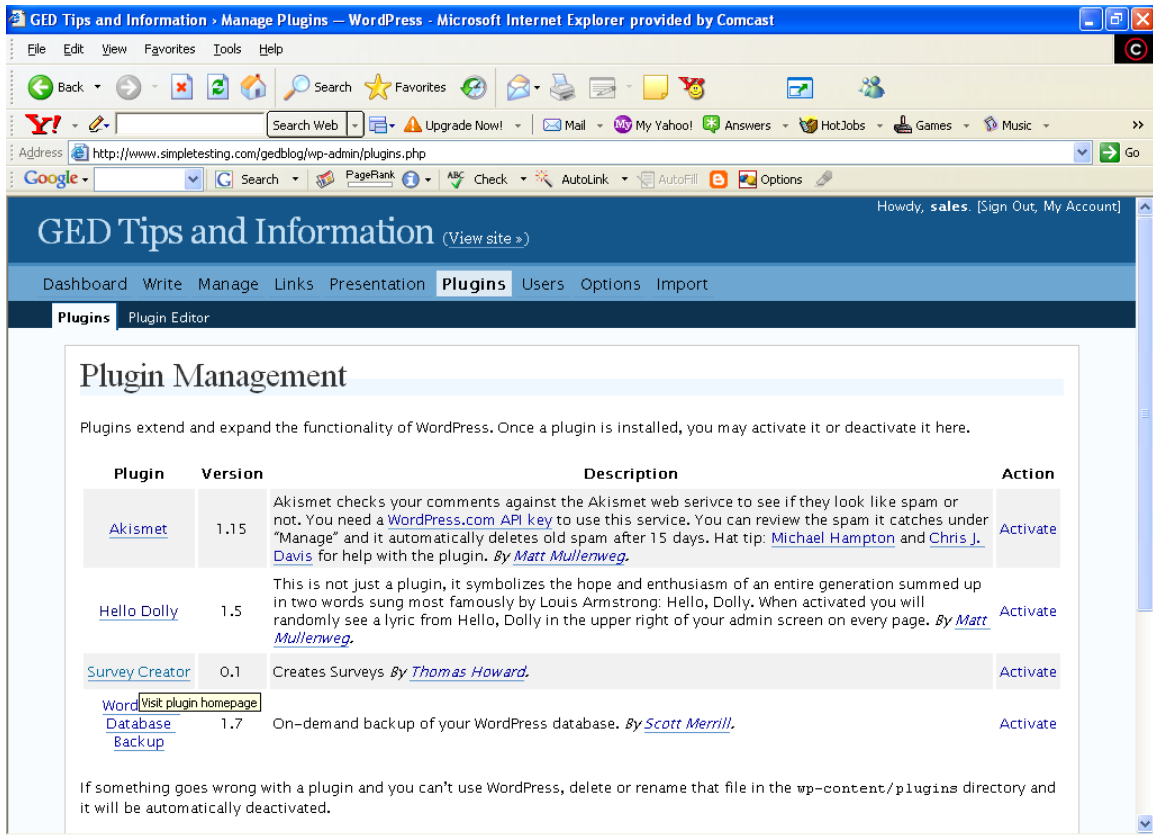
GED Tips and Information › Manage Plugins — WordPress - Microsoft Internet Explorer provided by Comcast

File Edit View Favorites Tools Help

Back Search Favorites

Search Web Upgrade Now! Mail My Yahoo! Answers HotJobs Games Music

Address http://www.simpletesting.com/gedblog/wp-admin/plugins.php Go

Google Search PageRank Check AutoLink AutoFill Options

Howdy, sales. [Sign Out, My Account]

GED Tips and Information (View site »)

Dashboard Write Manage Links Presentation Plugins Users Options Import

Plugins Plugin Editor

Plugin Management

Plugins extend and expand the functionality of WordPress. Once a plugin is installed, you may activate it or deactivate it here.

| Plugin | Version | Description | Action |
|---|---|---|---|
| Akismet | 1.15 | Akismet checks your comments against the Akismet web serivce to see if they look like spam or not. You need a WordPress.com API key to use this service. You can review the spam it catches under "Manage" and it automatically deletes old spam after 15 days. Hat tip: Michael Hampton and Chris J. Davis for help with the plugin. By Matt Mullenweg. | Activate |
| Hello Dolly | 1.5 | This is not just a plugin, it symbolizes the hope and enthusiasm of an entire generation summed up in two words sung most famously by Louis Armstrong: Hello, Dolly. When activated you will randomly see a lyric from Hello, Dolly in the upper right of your admin screen on every page. By Matt Mullenweg. | Activate |
| Survey Creator | 0.1 | Creates Surveys By Thomas Howard. | Activate |
| Word Visit plugin homepage Database Backup | 1.7 | On-demand backup of your WordPress database. By Scott Merrill. | Activate |

If something goes wrong with a plugin and you can't use WordPress, delete or rename that file in the wp-content/plugins directory and it will be automatically deactivated.